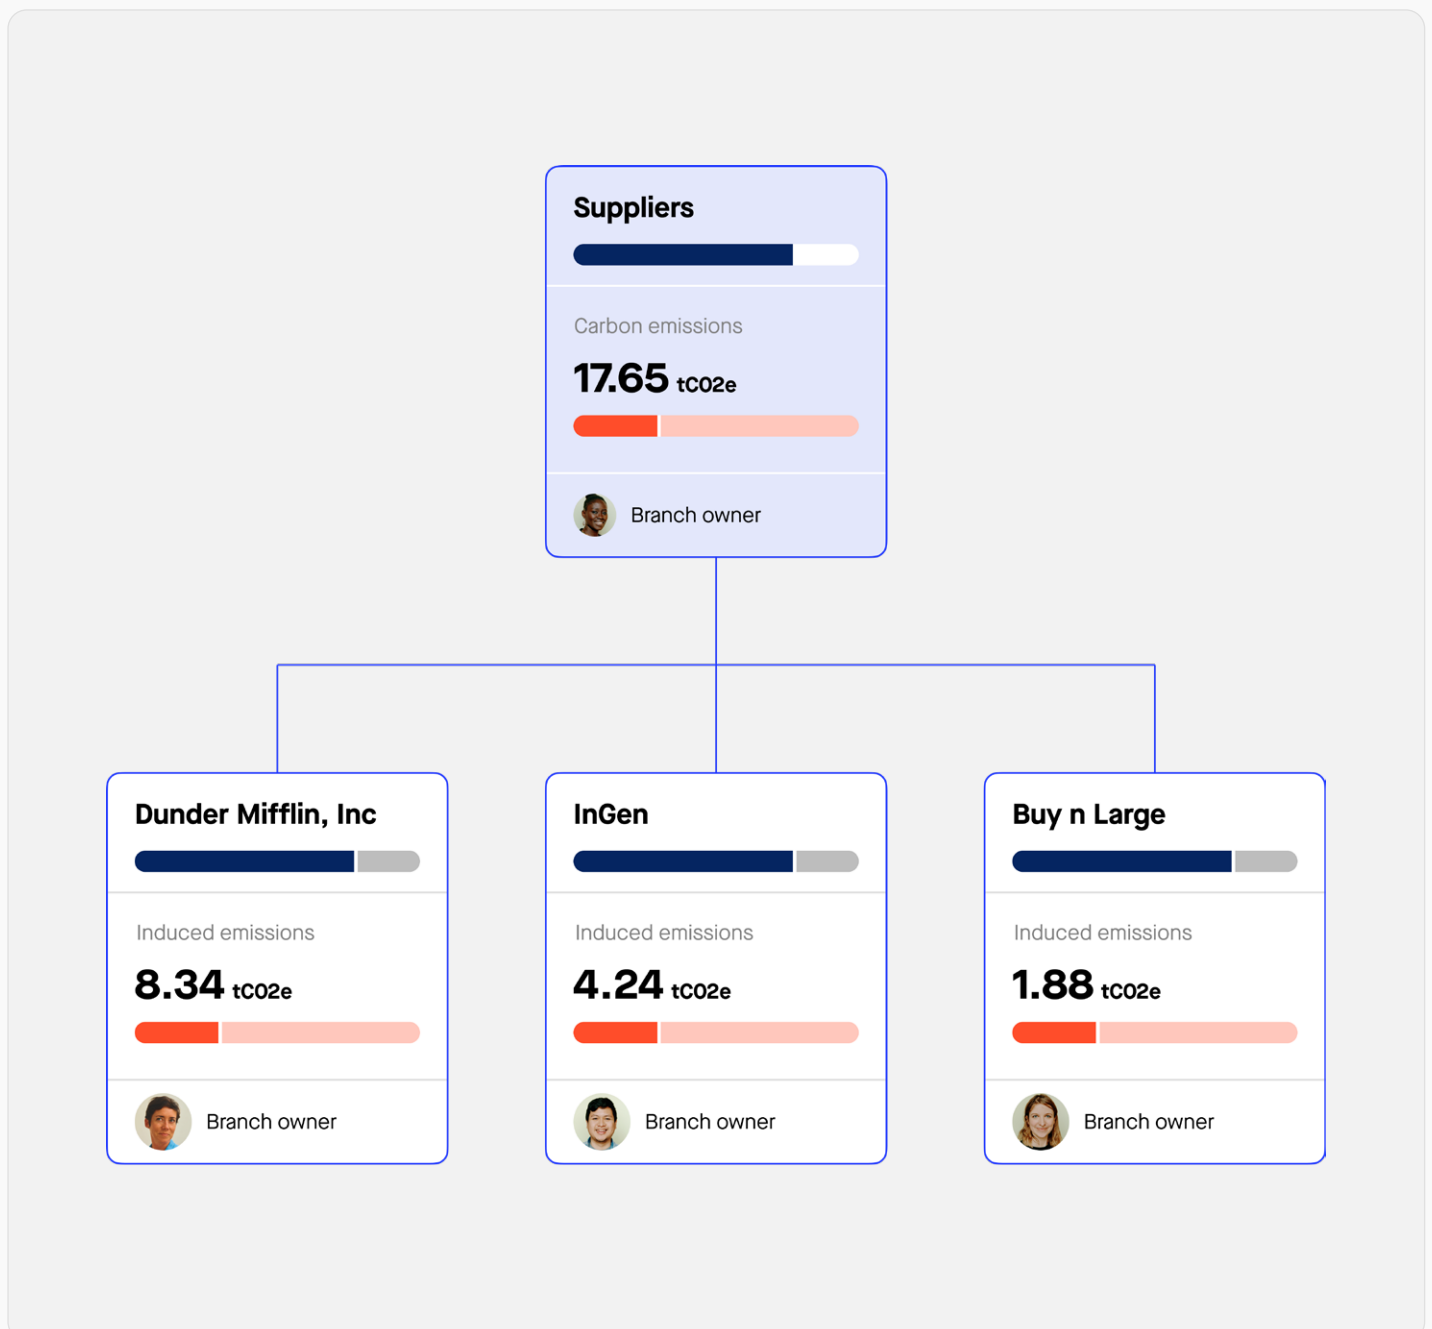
Suppliers

Carbon emissions

17.65 tC02e

Branch owner

Dunder Mifflin, Inc

Induced emissions

8.34 tC02e

Branch owner

InGen

Induced emissions

4.24 tC02e

Branch owner

Buy n Large

Induced emissions

1.88 tC02e

Branch owner